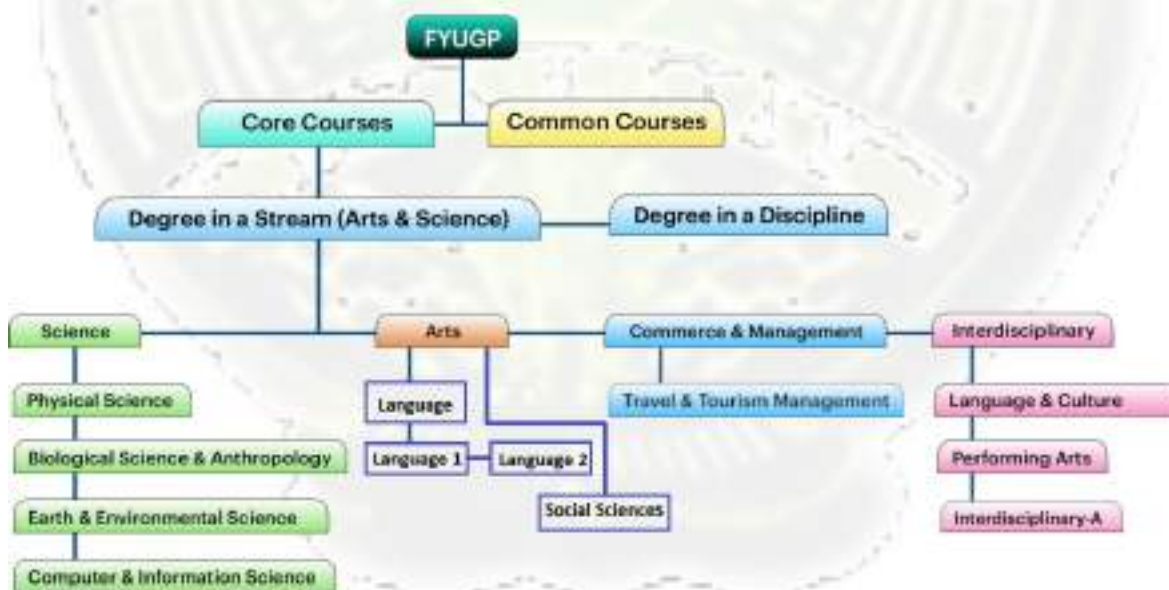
FYUGP

Core Courses

Common Courses

Degree in a Stream (Arts & Science)

Degree in a Discipline

Science

Arts

Commerce & Management

Interdisciplinary

Physical Science

Biological Science & Anthropology

Earth & Environmental Science

Computer & Information Science

Language

Language 1

Language 2

Social Sciences

Travel & Tourism Management

Language & Culture

Performing Arts

Interdisciplinary-A